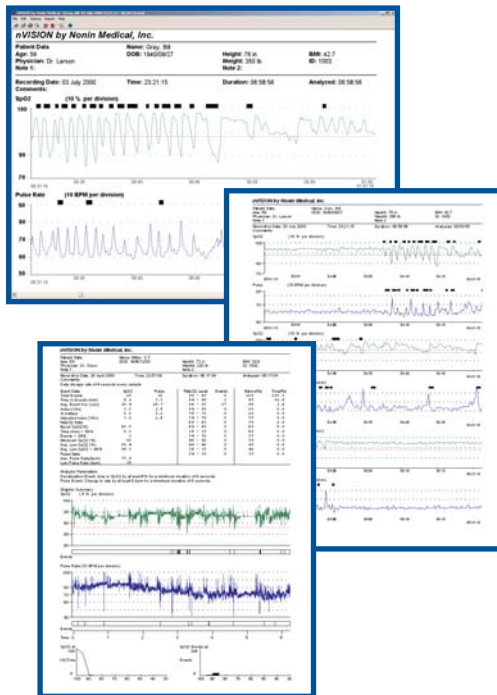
File Edit Options Reports Help

nVISION by Nonin Medical, Inc.

Patient Data
Age: 59
Physician: Dr. Larson
Note 1:

Name: Gray, Bill
DOB: 1940/08/27

Height: 76 in
Weight: 350 lb
Note 2:

BMI: 42.7
ID: 1003

Recording Date: 03 July 2000
Time: 23:21:15
Duration: 06:58:56
Analyzed: 06:58:56

Comments:

SpO2 (10 % per division)

100

90

Pulse Rate (10 BPM per division)

90

80

70

60

50

nVISION by Nonin Medical, Inc.

Patient Data
Age: 59
Physician: Dr. Larson

Name: Gray, Bill
DOB: 1940/08/27

Height: 76 in
Weight: 350 lb

BMI: 42.7
ID: 1003

Pulse

SpO2

nVISION by Nonin Medical, Inc.

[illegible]